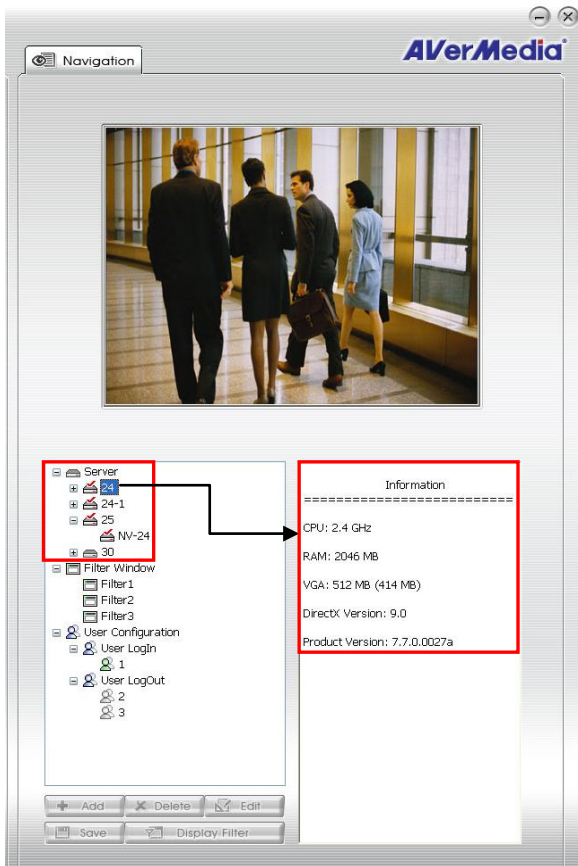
Navigation

AVerMedia

Server
24
24-1
25
NV-24
30
Filter Window
Filter1
Filter2
Filter3
User Configuration
User LogIn
1
User LogOut
2
3

Information
==========================
CPU: 2.4 GHz
RAM: 2046 MB
VGA: 512 MB (414 MB)
DirectX Version: 9.0
Product Version: 7.7.0.0027a

Add
Delete
Edit
Save
Display Filter